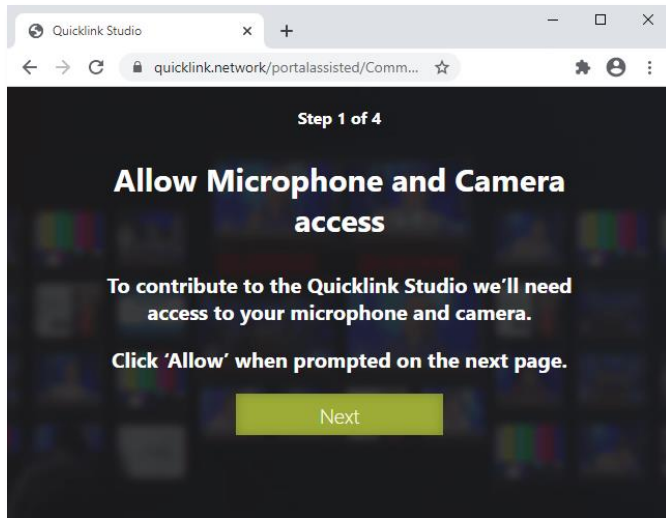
Quicklink Studio

quicklink.network/portalassisted/Comm...

Step 1 of 4

Allow Microphone and Camera access

To contribute to the Quicklink Studio we'll need access to your microphone and camera.

Click 'Allow' when prompted on the next page.

Next